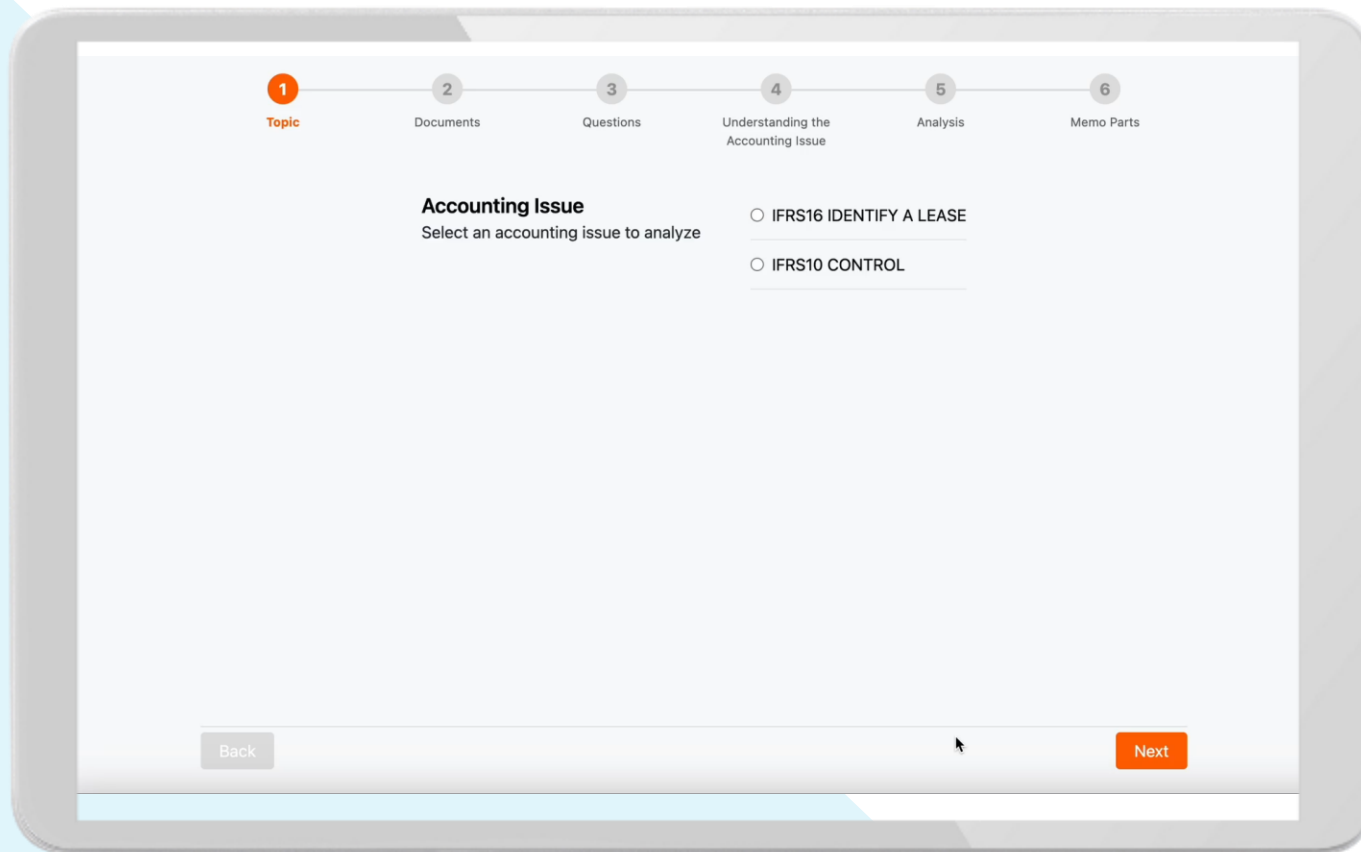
1
Topic

2
Documents

3
Questions

4
Understanding the Accounting Issue

5
Analysis

6
Memo Parts

**Accounting Issue**
Select an accounting issue to analyze

○ IFRS16 IDENTIFY A LEASE

○ IFRS10 CONTROL

Back

Next